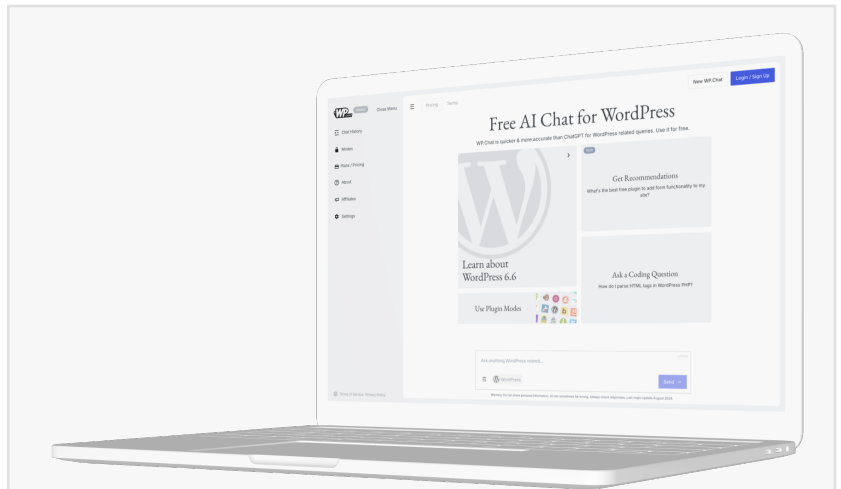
WP Chat
Close Menu
Chat History
Modes
Plans / Pricing
About
Affiliates
Settings
Terms of Service · Privacy Policy

Pricing
Demo

New WP Chat
Login / Sign Up

Free AI Chat for WordPress
WP Chat is quicker & more accurate than ChatGPT for WordPress related queries. Use it for free.

Learn about WordPress 6.6

NEW
Get Recommendations
What's the best free plugin to add form functionality to my site?

Ask a Coding Question
How do I parse HTML tags in WordPress PHP?

Use Plugin Modes

Ask anything WordPress related...
WordPress
Send

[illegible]